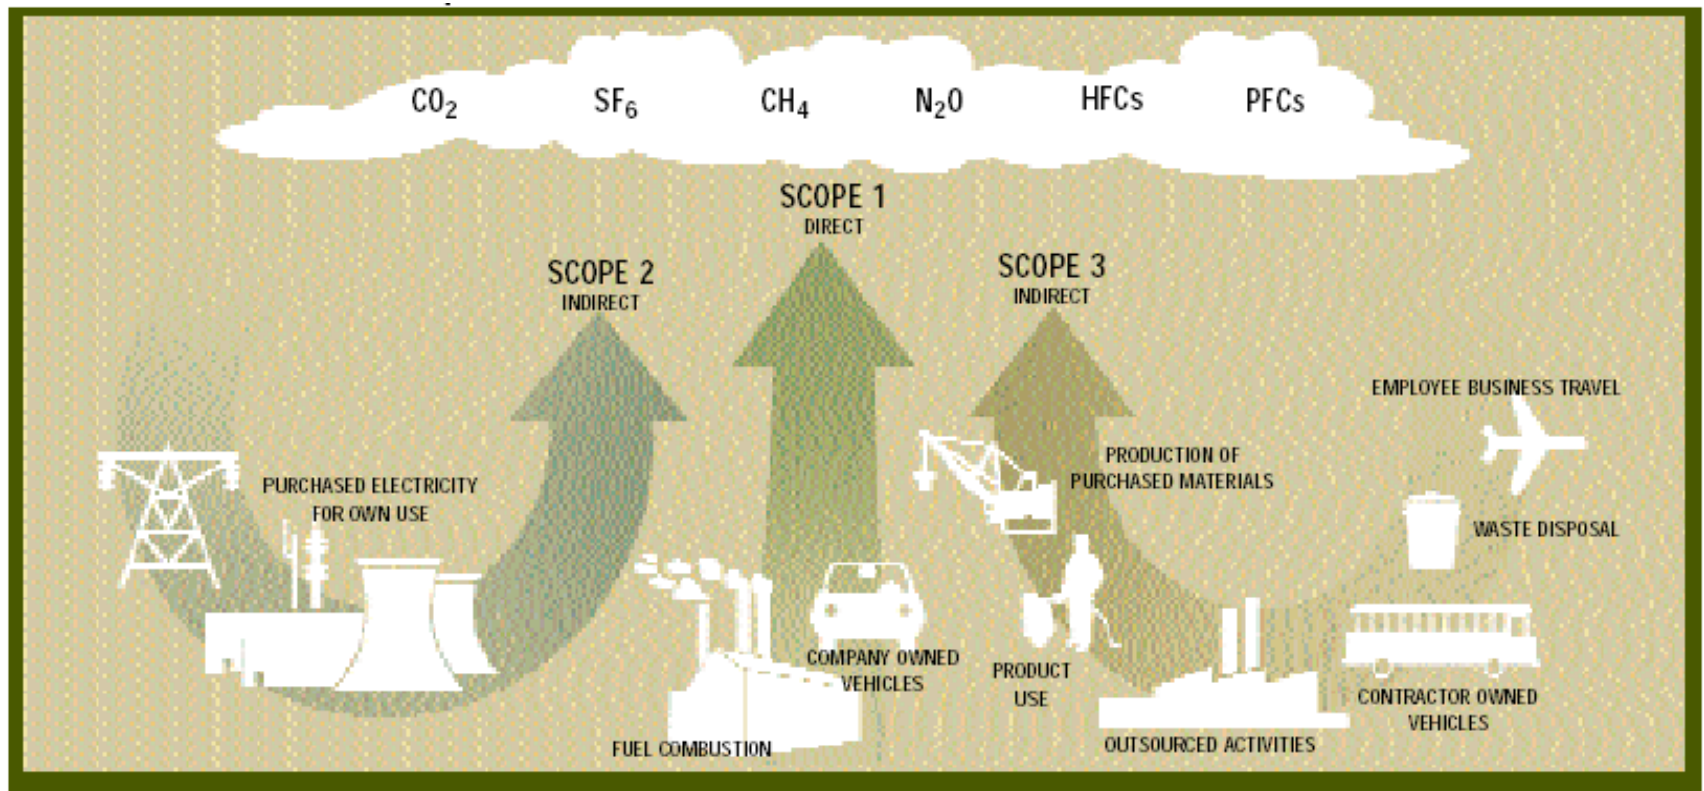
$CO_2$ $SF_6$ $CH_4$ $N_2O$ HFCs PFCs

SCOPE 1
DIRECT

SCOPE 2
INDIRECT

SCOPE 3
INDIRECT

EMPLOYEE BUSINESS TRAVEL

PRODUCTION OF PURCHASED MATERIALS

PURCHASED ELECTRICITY FOR OWN USE

WASTE DISPOSAL

COMPANY OWNED VEHICLES

PRODUCT USE

CONTRACTOR OWNED VEHICLES

FUEL COMBUSTION

OUTSOURCED ACTIVITIES